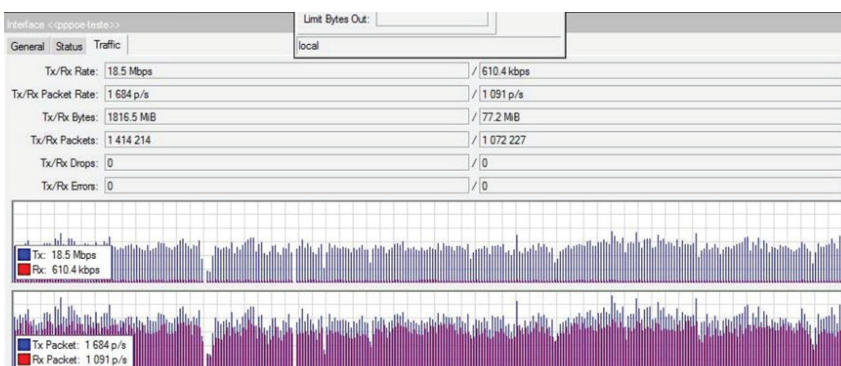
Interface <<pppoe-teste>>

Limit Bytes Out:

local

General Status Traffic

Tx/Rx Rate: 18.5 Mbps / 610.4 kbps

Tx/Rx Packet Rate: 1 684 p/s / 1 091 p/s

Tx/Rx Bytes: 1816.5 MiB / 77.2 MiB

Tx/Rx Packets: 1 414 214 / 1 072 227

Tx/Rx Drops: 0 / 0

Tx/Rx Errors: 0 / 0

Tx: 18.5 Mbps
Rx: 610.4 kbps

Tx Packet: 1 684 p/s
Rx Packet: 1 091 p/s